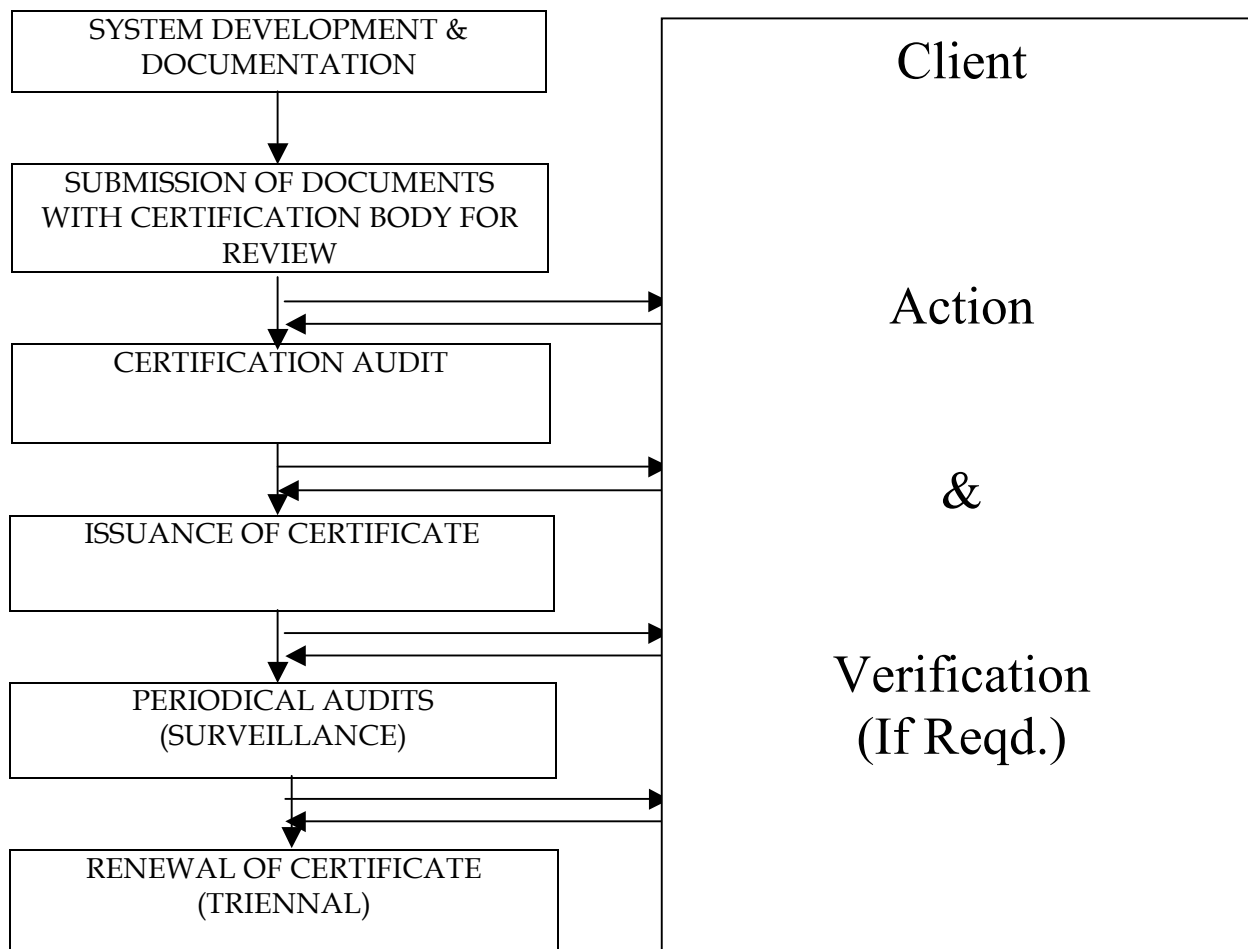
SYSTEM DEVELOPMENT & DOCUMENTATION

SUBMISSION OF DOCUMENTS WITH CERTIFICATION BODY FOR REVIEW

CERTIFICATION AUDIT

ISSUANCE OF CERTIFICATE

PERIODICAL AUDITS (SURVEILLANCE)

RENEWAL OF CERTIFICATE (TRIENNAL)

Client

Action

&

Verification (If Reqd.)